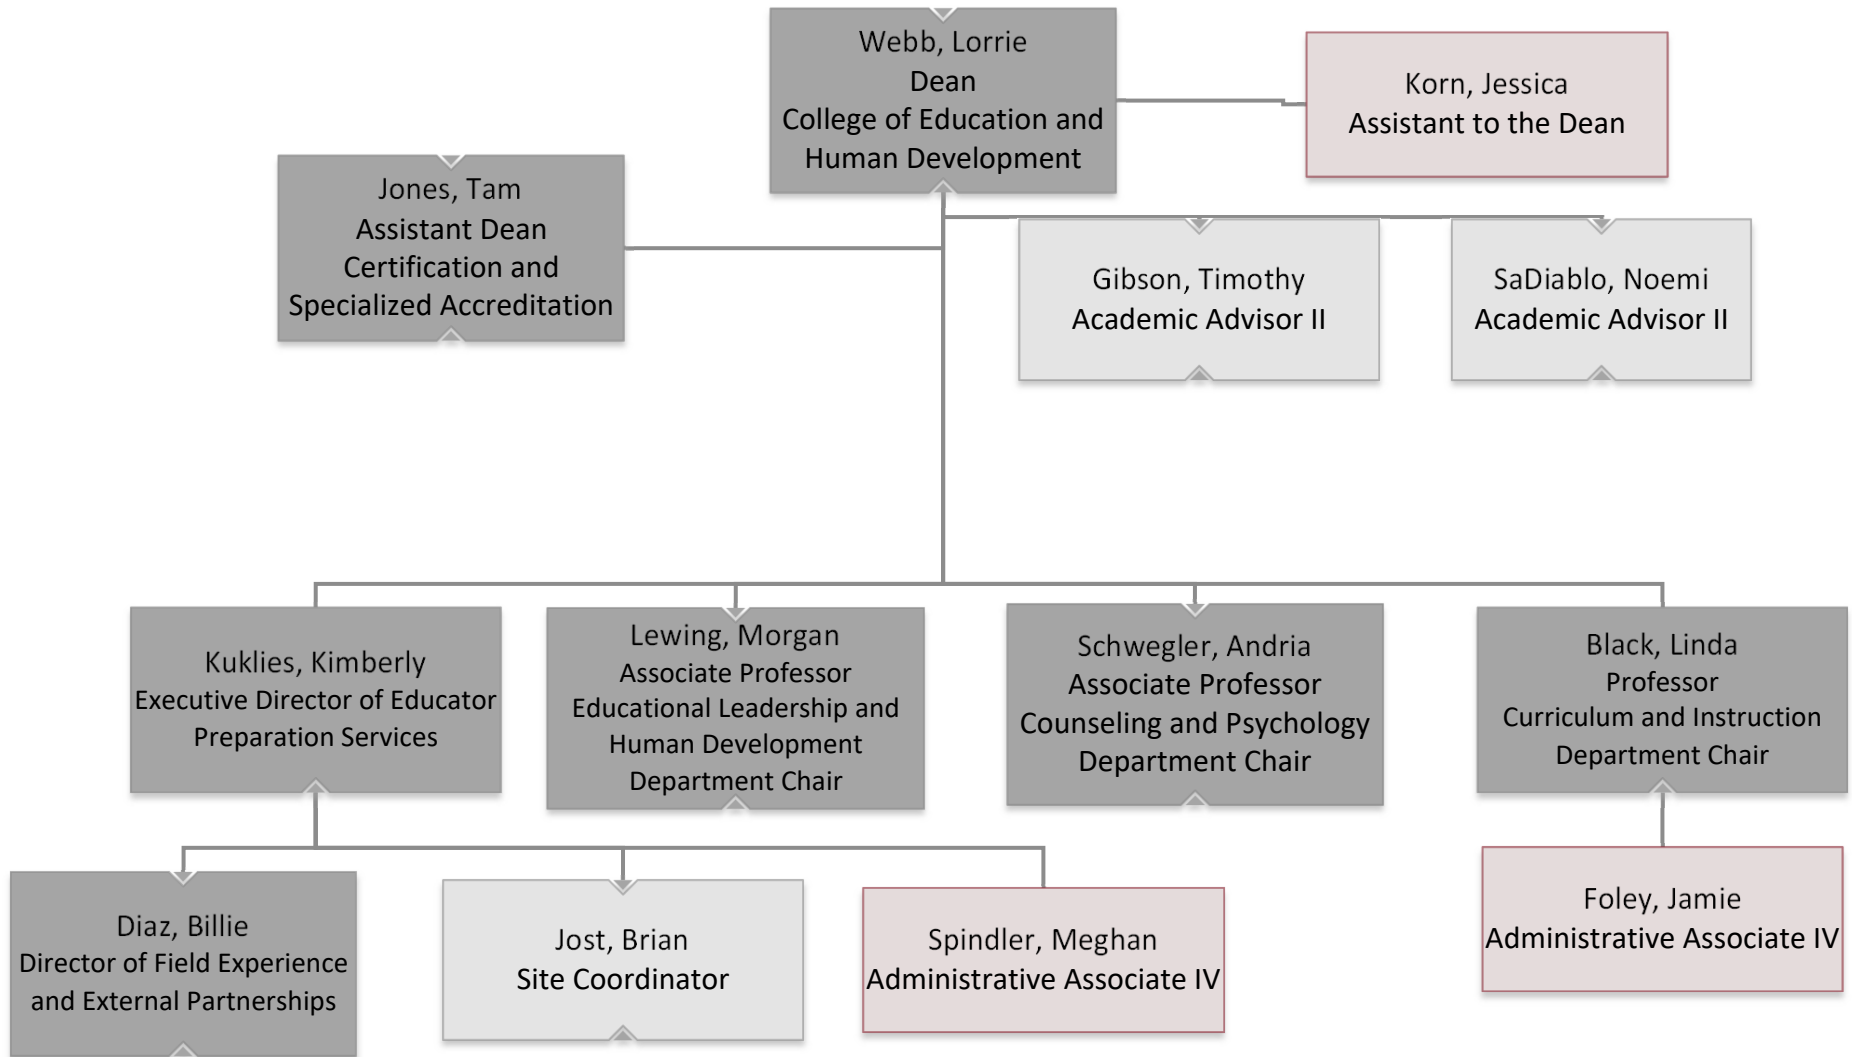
Webb, Lorrie
Dean
College of Education and Human Development

Korn, Jessica
Assistant to the Dean

Jones, Tam
Assistant Dean
Certification and Specialized Accreditation

Gibson, Timothy
Academic Advisor II

SaDiablo, Noemi
Academic Advisor II

Kuklies, Kimberly
Executive Director of Educator Preparation Services

Lewing, Morgan
Associate Professor
Educational Leadership and Human Development
Department Chair

Schwegler, Andria
Associate Professor
Counseling and Psychology
Department Chair

Black, Linda
Professor
Curriculum and Instruction
Department Chair

Diaz, Billie
Director of Field Experience and External Partnerships

Jost, Brian
Site Coordinator

Spindler, Meghan
Administrative Associate IV

Foley, Jamie
Administrative Associate IV